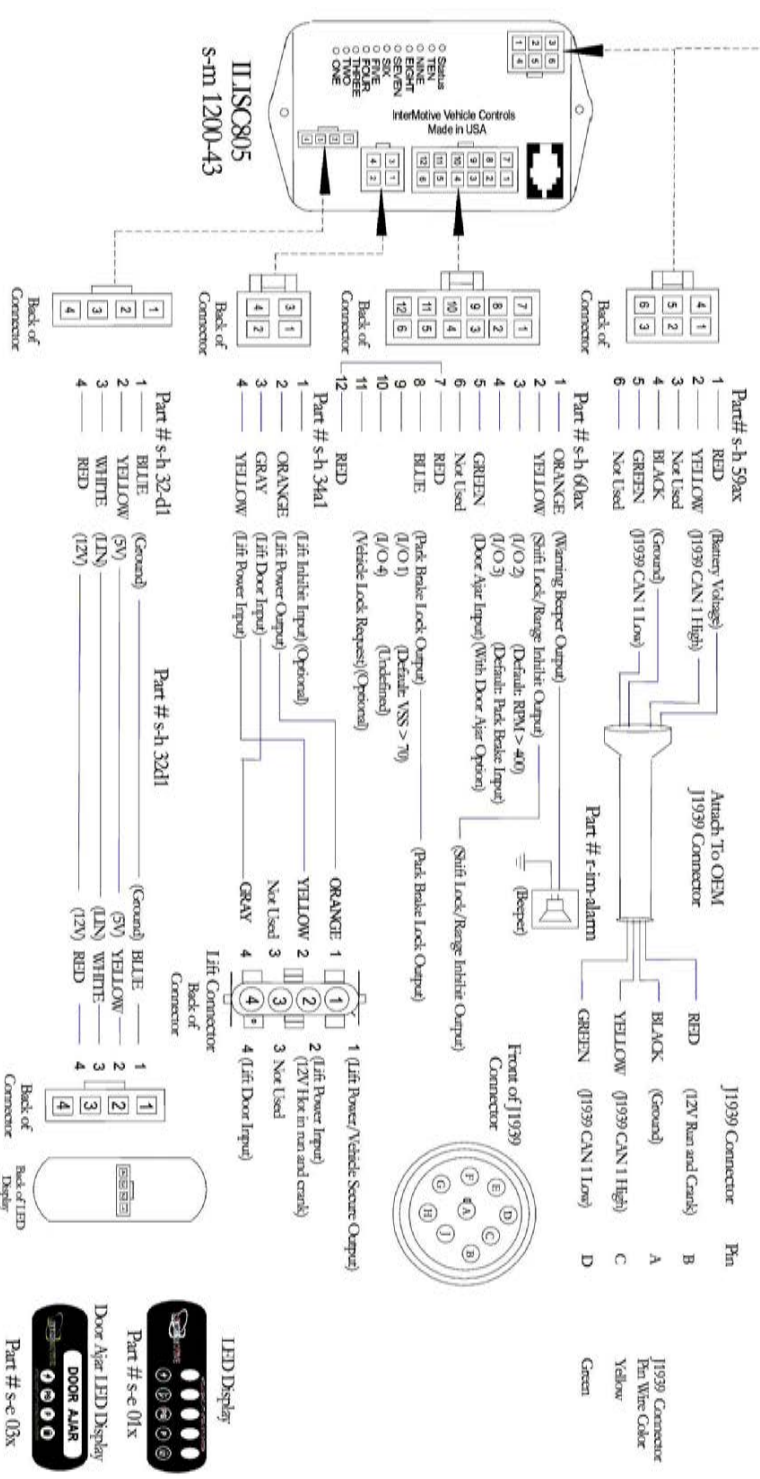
ILISC805
s-m 1200-43

Status
TEN
NINE
EIGHT
SEVEN
SIX
FIVE
FOUR
THREE
TWO
ONE

InterMotive Vehicle Controls
Made in USA

Back of Connector

Part# s-h 59ax
1 RED (Battery Voltage)
2 YELLOW (J1939 CAN 1 High)
3 Not Used
4 BLACK (Ground)
5 GREEN (J1939 CAN 1 Low)
6 Not Used

Part # s-h 66ax
1 ORANGE (Warning Beeper Output)
2 YELLOW (Shift Lock/Range Inhibit Output)
3 (I/O 2) (Default: RPM > 400)
4 (I/O 3) (Default: Park Brake Input)
5 GREEN (Door Ajar Input) (With Door Ajar Option)
6 Not Used
7 RED (Park Brake Lock Output)
8 BLUE (I/O 1) (Default: VSS > 70)
9 (I/O 4) (Undefined)
10 (Vehicle Lock Request) (Optional)
11
12 RED

Part # s-h 34a1
1 (Lift Inhibit Input) (Optional)
2 ORANGE (Lift Power Output)
3 GRAY (Lift Door Input)
4 YELLOW (Lift Power Input)

Part # s-h 32-d1
1 BLUE (Ground)
2 YELLOW (5V)
3 WHITE (LIN)
4 RED (12V)

Part # s-h 32d1
(Ground) BLUE 1
(5V) YELLOW 2
(LIN) WHITE 3
(12V) RED 4

Attach To OEM
J1939 Connector

Part # r-im-alarm

(Beeper)

(Shift Lock/Range Inhibit Output)

(Park Brake Lock Output)

ORANGE 1
YELLOW 2
Not Used 3
GRAY 4

Lift Connector
Back of Connector

1 (Lift Power/Vehicle Secure Output)
2 (Lift Power Input)
(12V Hot in run and crank)
3 Not Used
4 (Lift Door Input)

RED (12V Run and Crank)
BLACK (Ground)
YELLOW (J1939 CAN 1 High)
GREEN (J1939 CAN 1 Low)

Front of J1939 Connector

J1939 Connector Pin
B
A
C
D

J1939 Connector Pin Wire Color
Yellow
Green

Back of LED Display

LED Display
Part # s-e 01x
Door Ajar LED Display
DOOR AJAR
Part # s-e 03x